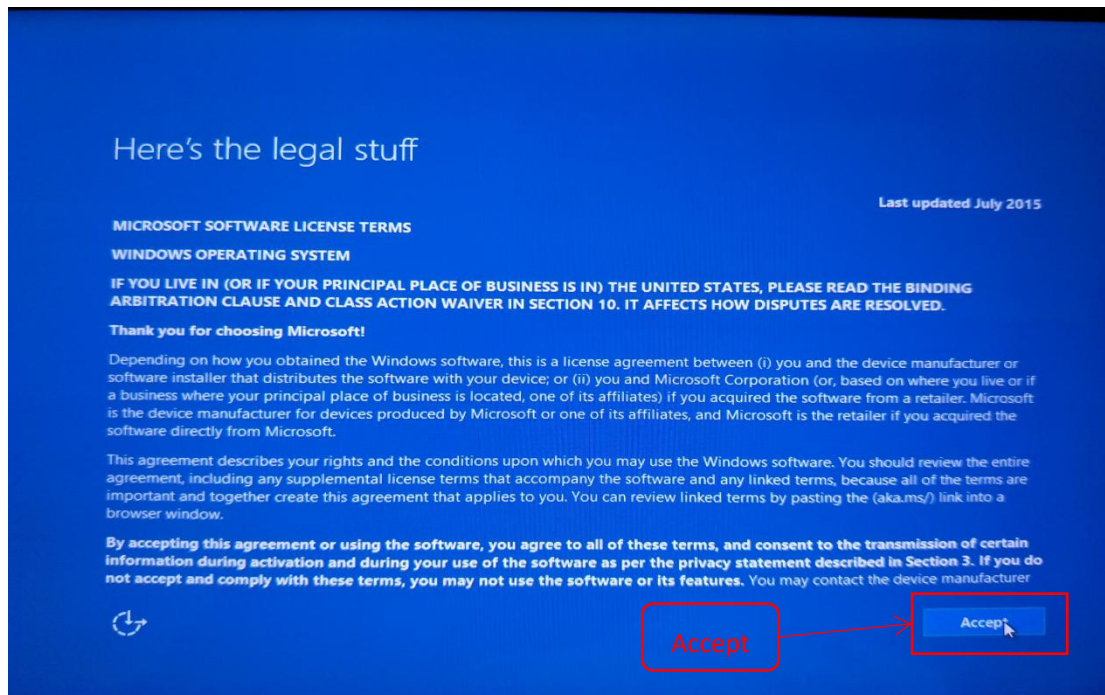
Here's the legal stuff

Last updated July 2015

MICROSOFT SOFTWARE LICENSE TERMS

WINDOWS OPERATING SYSTEM

IF YOU LIVE IN (OR IF YOUR PRINCIPAL PLACE OF BUSINESS IS IN) THE UNITED STATES, PLEASE READ THE BINDING ARBITRATION CLAUSE AND CLASS ACTION WAIVER IN SECTION 10. IT AFFECTS HOW DISPUTES ARE RESOLVED.

Thank you for choosing Microsoft!

Depending on how you obtained the Windows software, this is a license agreement between (i) you and the device manufacturer or software installer that distributes the software with your device; or (ii) you and Microsoft Corporation (or, based on where you live or if a business where your principal place of business is located, one of its affiliates) if you acquired the software from a retailer. Microsoft is the device manufacturer for devices produced by Microsoft or one of its affiliates, and Microsoft is the retailer if you acquired the software directly from Microsoft.

This agreement describes your rights and the conditions upon which you may use the Windows software. You should review the entire agreement, including any supplemental license terms that accompany the software and any linked terms, because all of the terms are important and together create this agreement that applies to you. You can review linked terms by pasting the (aka.ms/) link into a browser window.

By accepting this agreement or using the software, you agree to all of these terms, and consent to the transmission of certain information during activation and during your use of the software as per the privacy statement described in Section 3. If you do not accept and comply with these terms, you may not use the software or its features. You may contact the device manufacturer

Accept

Accept